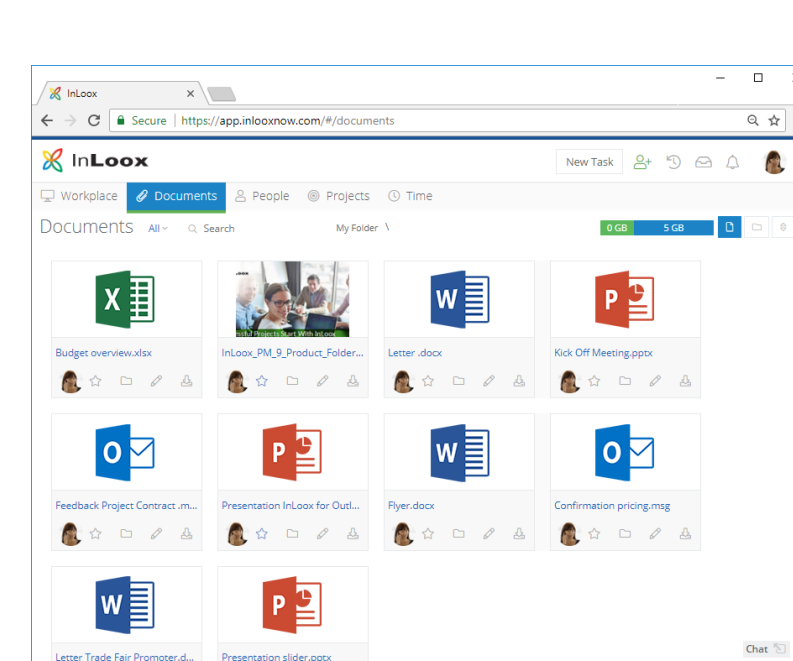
InLoox ×

Secure | https://app.inlooxnow.com/#/documents

InLoox

New Task

Workplace Documents People Projects Time

Documents All Search My Folder \ 0 GB 5 GB

X
Budget overview.xlsx

ssful Projects Start With InLoox
InLoox_PM_9_Product_Folder...

W
Letter .docx

P
Kick Off Meeting.pptx

O
Feedback Project Contract .m...

P
Presentation InLoox for Outl...

W
Flyer.docx

O
Confirmation pricing.msg

W
Letter Trade Fair Promoter.d...

P
Presentation slider.pptx

Chat